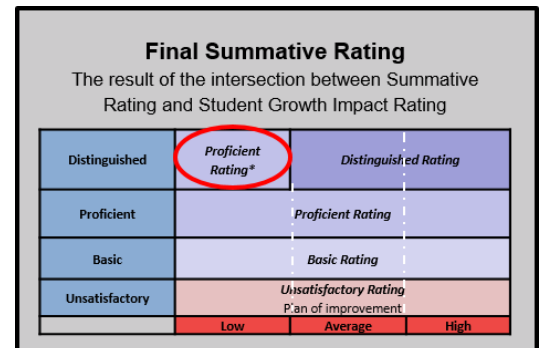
Final Summative Rating
The result of the intersection between Summative Rating and Student Growth Impact Rating

| | | | |
|---|---|---|---|
| Distinguished | Proficient Rating* | Distinguished Rating | |
| Proficient | Proficient Rating | | |
| Basic | Basic Rating | | |
| Unsatisfactory | Unsatisfactory Rating Plan of improvement | | |
| | Low | Average | High |